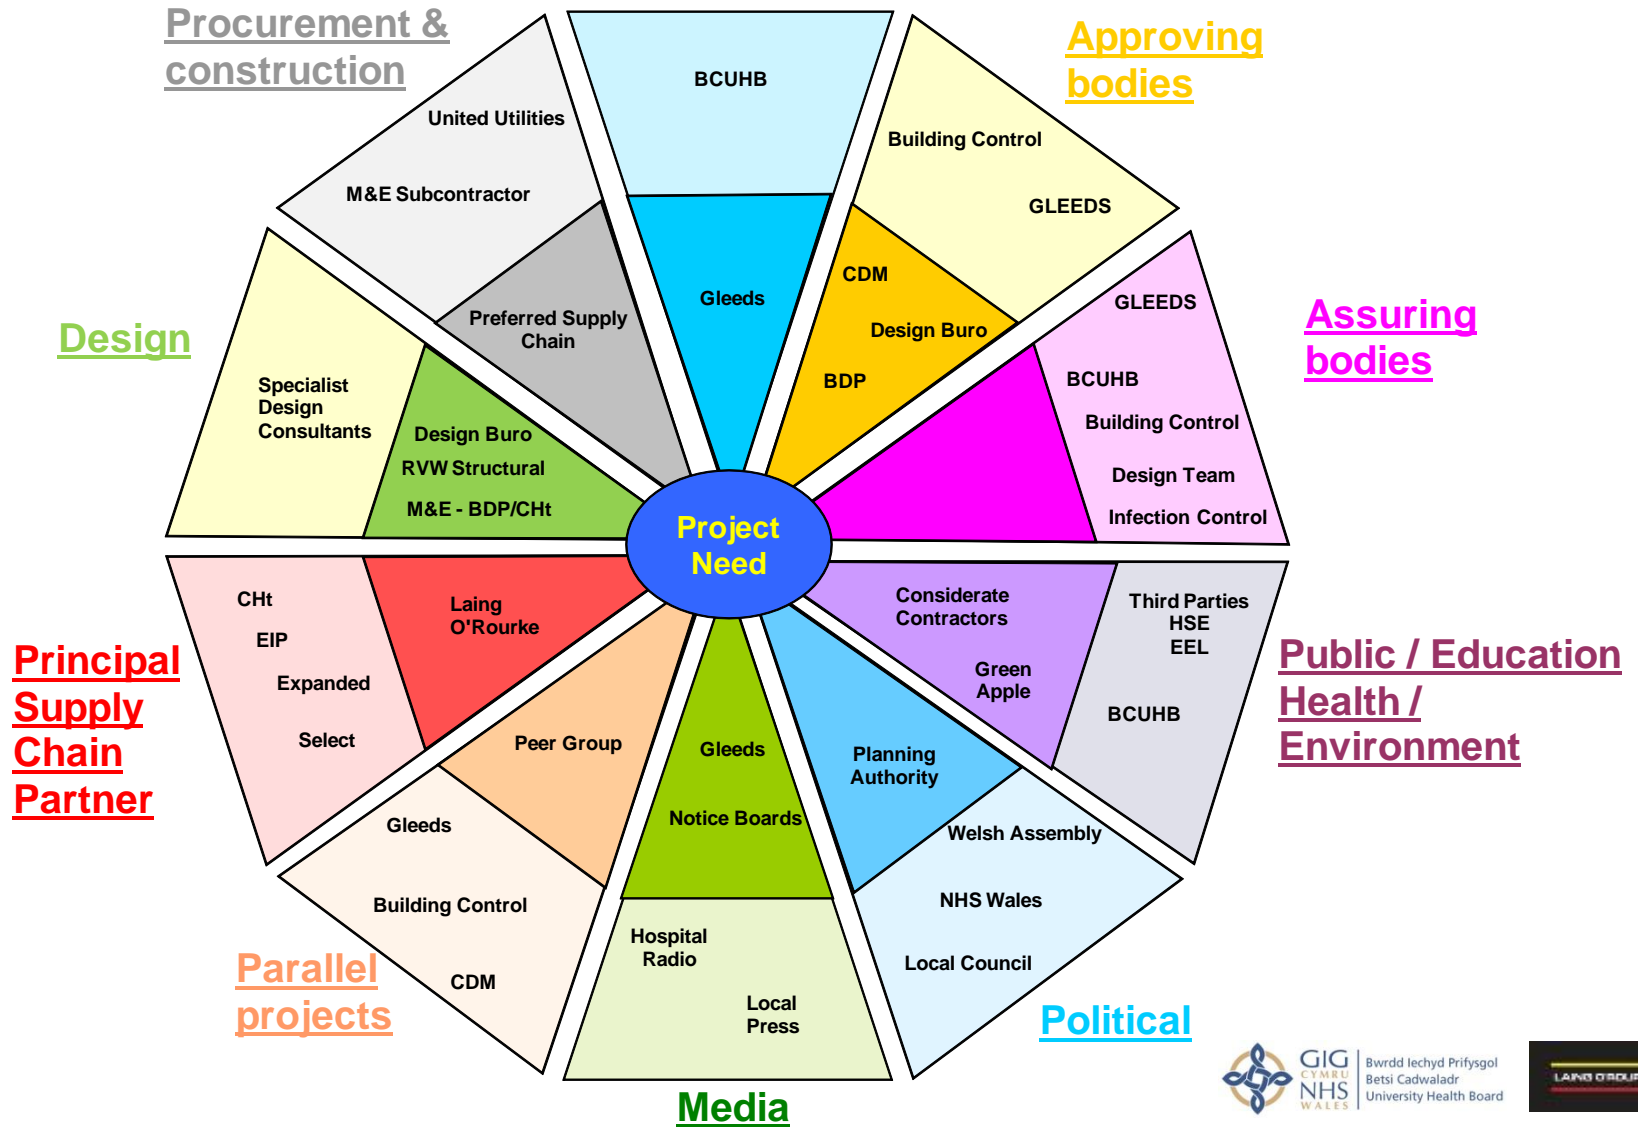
Procurement & construction

United Utilities

M&E Subcontractor

Preferred Supply Chain

BCUHB

Gleeds

Approving bodies

Building Control

GLEEDS

CDM

Design Buro

BDP

Assuring bodies

GLEEDS

BCUHB

Building Control

Design Team

Infection Control

Design

Specialist Design Consultants

Design Buro

RVW Structural

M&E - BDP/CHt

Project Need

Principal Supply Chain Partner

CHt

EIP

Expanded

Select

Laing O'Rourke

Peer Group

Gleeds

Notice Boards

Considerate Contractors

Green Apple

Third Parties HSE EEL

BCUHB

Public / Education Health / Environment

Planning Authority

Welsh Assembly

NHS Wales

Local Council

Political

Gleeds

Building Control

CDM

Parallel projects

Hospital Radio

Local Press

Media

GIG CYMRU NHS WALES

Bwrdd Iechyd Prifysgol Betsi Cadwaladr University Health Board

LAING O'ROURKE